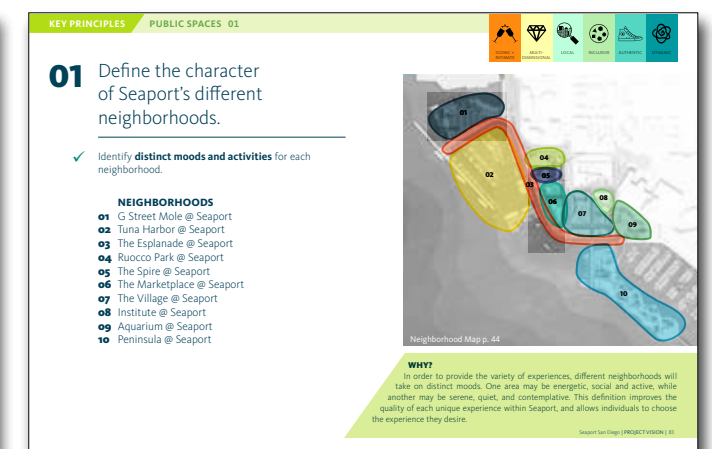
KEY PRINCIPLES PUBLIC SPACES 01

COZIEST + INTIMATE MULTI-DIMENSIONAL LOCAL INCLUSIVE AUTHENTIC DYNAMIC

01 Define the character of Seaport's different neighborhoods.

✓ Identify **distinct moods and activities** for each neighborhood.

NEIGHBORHOODS
01 G Street Mole @ Seaport
02 Tuna Harbor @ Seaport
03 The Esplanade @ Seaport
04 Ruocco Park @ Seaport
05 The Spire @ Seaport
06 The Marketplace @ Seaport
07 The Village @ Seaport
08 Institute @ Seaport
09 Aquarium @ Seaport
10 Peninsula @ Seaport

01
02
03
04
05
06
07
08
09
10

Neighborhood Map p. 44

WHY?
In order to provide the variety of experiences, different neighborhoods will take on distinct moods. One area may be energetic, social and active, while another may be serene, quiet, and contemplative. This definition improves the quality of each unique experience within Seaport, and allows individuals to choose the experience they desire.

Seaport San Diego | PROJECT VISION | 31